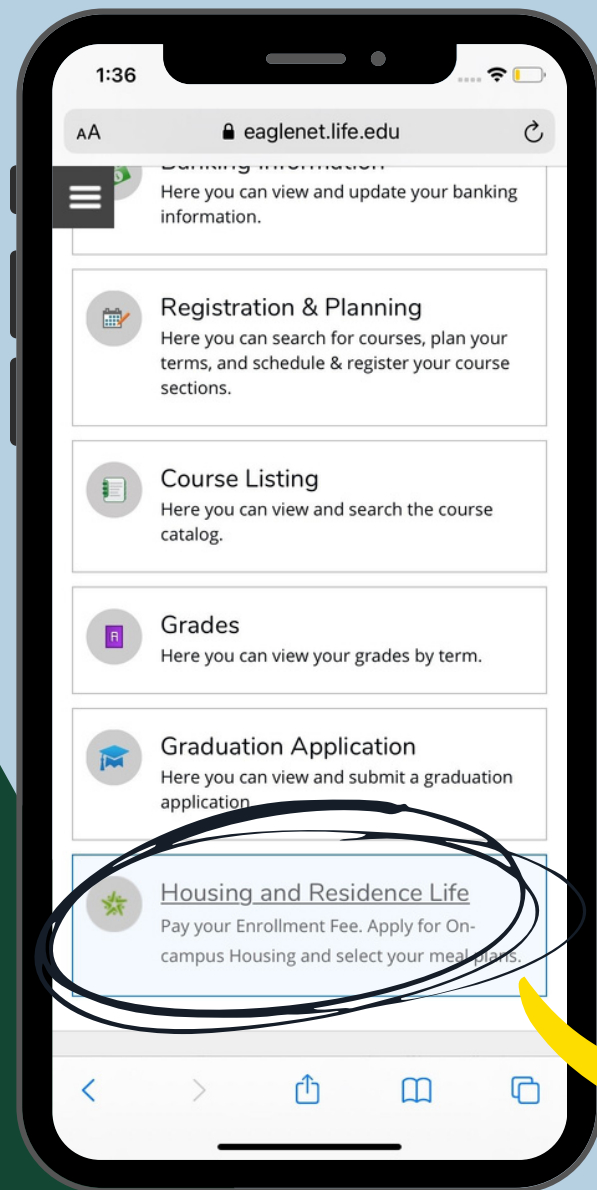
1:36

AA eaglenet.life.edu

Banking Information
Here you can view and update your banking information.

Registration & Planning
Here you can search for courses, plan your terms, and schedule & register your course sections.

Course Listing
Here you can view and search the course catalog.

Grades
Here you can view your grades by term.

Graduation Application
Here you can view and submit a graduation application.

Housing and Residence Life
Pay your Enrollment Fee. Apply for On-campus Housing and select your meal plans.